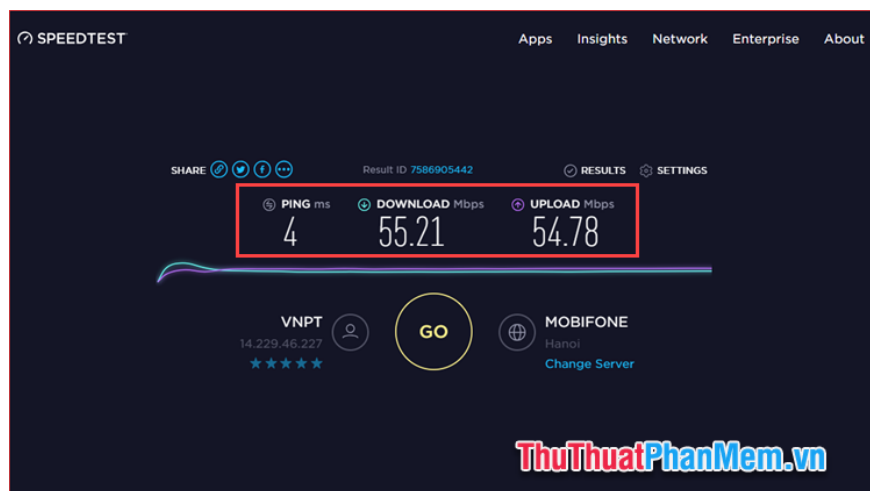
SPEEDTEST

Apps Insights Network Enterprise About

SHARE

Result ID 7586905442

RESULTS SETTINGS

PING ms
4

DOWNLOAD Mbps
55.21

UPLOAD Mbps
54.78

VNPT
14.229.46.227
★★★★★

GO

MOBIFONE
Hanoi
Change Server

ThuThuatPhanMem.vn